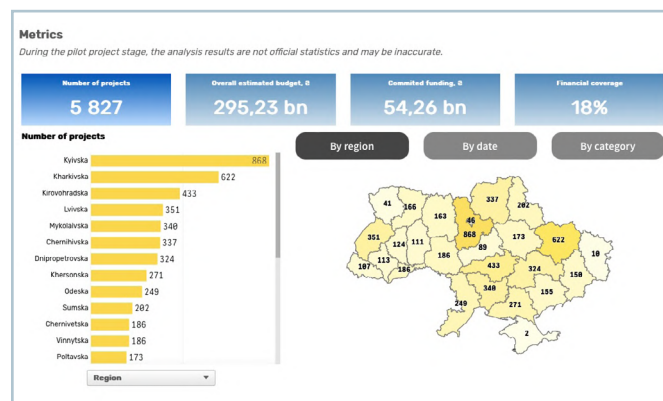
Metrics

During the pilot project stage, the analysis results are not official statistics and may be inaccurate.

Number of projects
5 827

Overall estimated budget, ₴
295,23 bn

Commited funding, ₴
54,26 bn

Financial coverage
18%

Number of projects

| Region | Number |
|---|---|
| Kyivska | 868 |
| Kharkivska | 622 |
| Kirovohradska | 433 |
| Lvivska | 351 |
| Mykolaivska | 340 |
| Chernihivska | 337 |
| Dnipropetrovska | 324 |
| Khersonska | 271 |
| Odeska | 249 |
| Sumska | 202 |
| Chernivetska | 186 |
| Vinnytska | 186 |
| Poltavska | 173 |

Region

By region

By date

By category

41
166
163
46
337
202
351
124
111
868
89
173
622
113
107
186
186
433
324
150
10
340
249
271
155
2